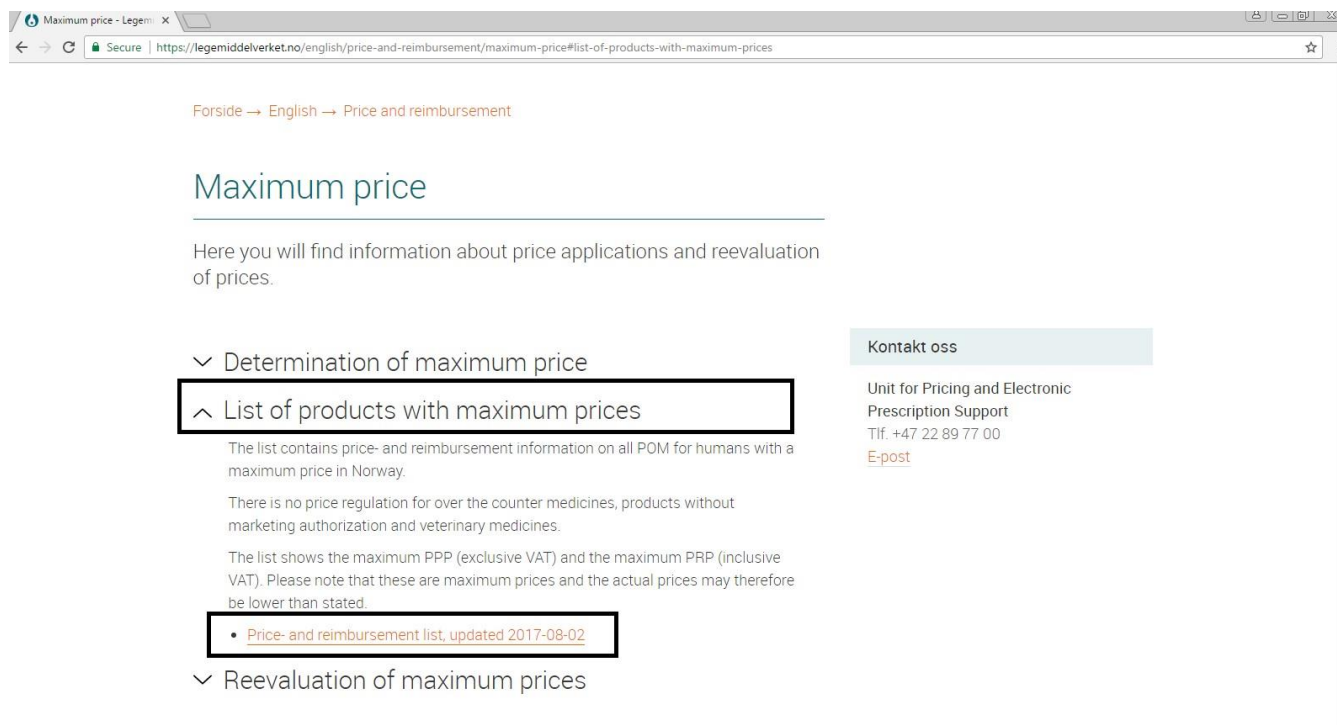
Maximum price - Legem ×

Secure | https://legemiddelverket.no/english/price-and-reimbursement/maximum-price#list-of-products-with-maximum-prices

Forside → English → Price and reimbursement

Maximum price

Here you will find information about price applications and reevaluation of prices.

Determination of maximum price

List of products with maximum prices

The list contains price- and reimbursement information on all POM for humans with a maximum price in Norway.

There is no price regulation for over the counter medicines, products without marketing authorization and veterinary medicines.

The list shows the maximum PPP (exclusive VAT) and the maximum PRP (inclusive VAT). Please note that these are maximum prices and the actual prices may therefore be lower than stated.

• Price- and reimbursement list, updated 2017-08-02

Reevaluation of maximum prices

Kontakt oss

Unit for Pricing and Electronic Prescription Support
Tlf. +47 22 89 77 00
E-post